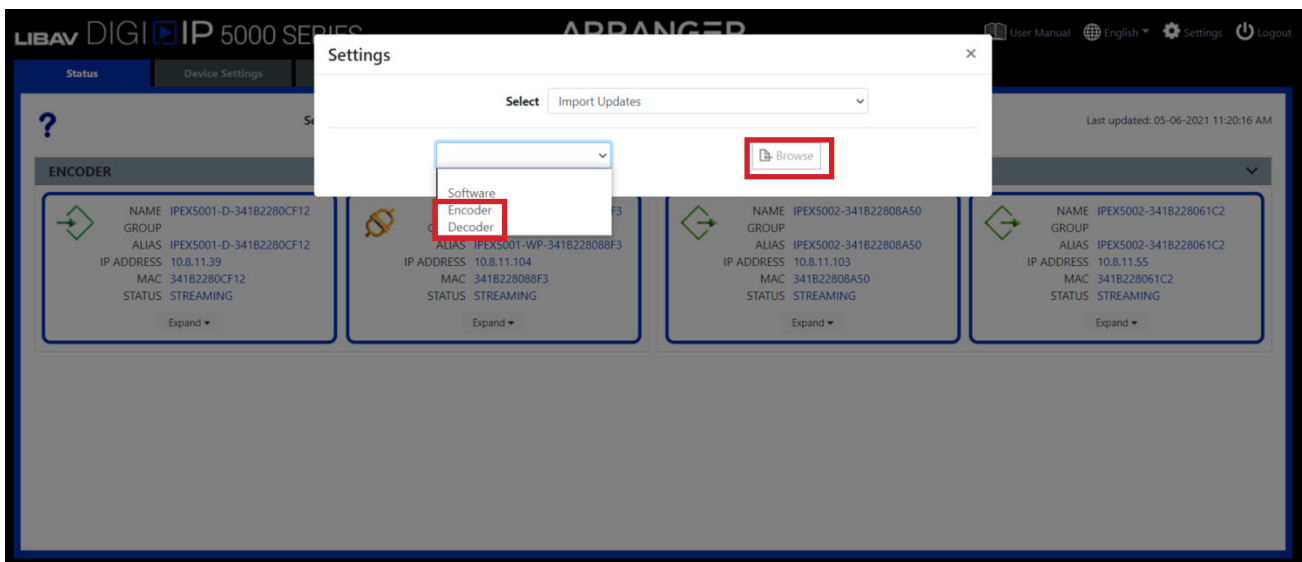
LIBAV DIGI IP 5000 SERIES ARRANGER

User Manual English Settings Logout

Status Device Settings

?

Last updated: 05-06-2021 11:20:16 AM

ENCODER

Settings ×

Select Import Updates

Software
Encoder
Decoder

Browse

NAME IPEX5001-D-341B2280CF12
GROUP
ALIAS IPEX5001-D-341B2280CF12
IP ADDRESS 10.8.11.39
MAC 341B2280CF12
STATUS STREAMING
Expand

ALIAS IPEX5001-WP-341B228088F3
IP ADDRESS 10.8.11.104
MAC 341B228088F3
STATUS STREAMING
Expand

NAME IPEX5002-341B22808A50
GROUP
ALIAS IPEX5002-341B22808A50
IP ADDRESS 10.8.11.103
MAC 341B22808A50
STATUS STREAMING
Expand

NAME IPEX5002-341B228061C2
GROUP
ALIAS IPEX5002-341B228061C2
IP ADDRESS 10.8.11.55
MAC 341B228061C2
STATUS STREAMING
Expand